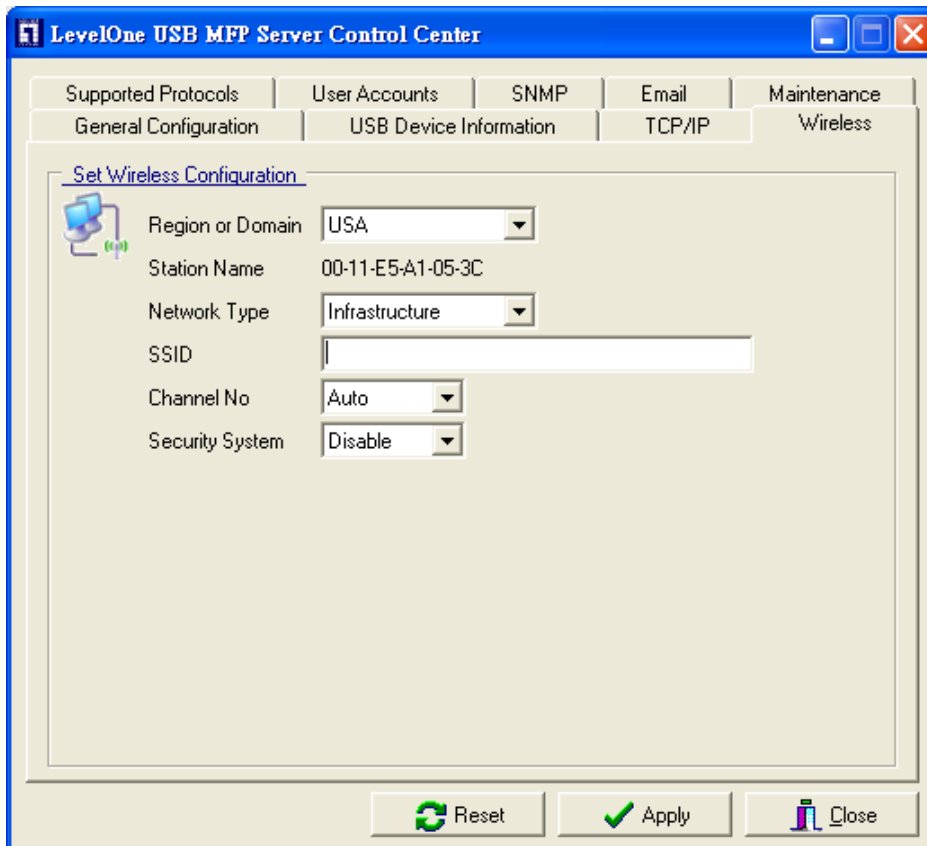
LevelOne USB MFP Server Control Center

Supported Protocols | User Accounts | SNMP | Email | Maintenance
General Configuration | USB Device Information | TCP/IP | Wireless

Set Wireless Configuration

Region or Domain USA
Station Name 00-11-E5-A1-05-3C
Network Type Infrastructure
SSID
Channel No Auto
Security System Disable

Reset Apply Close